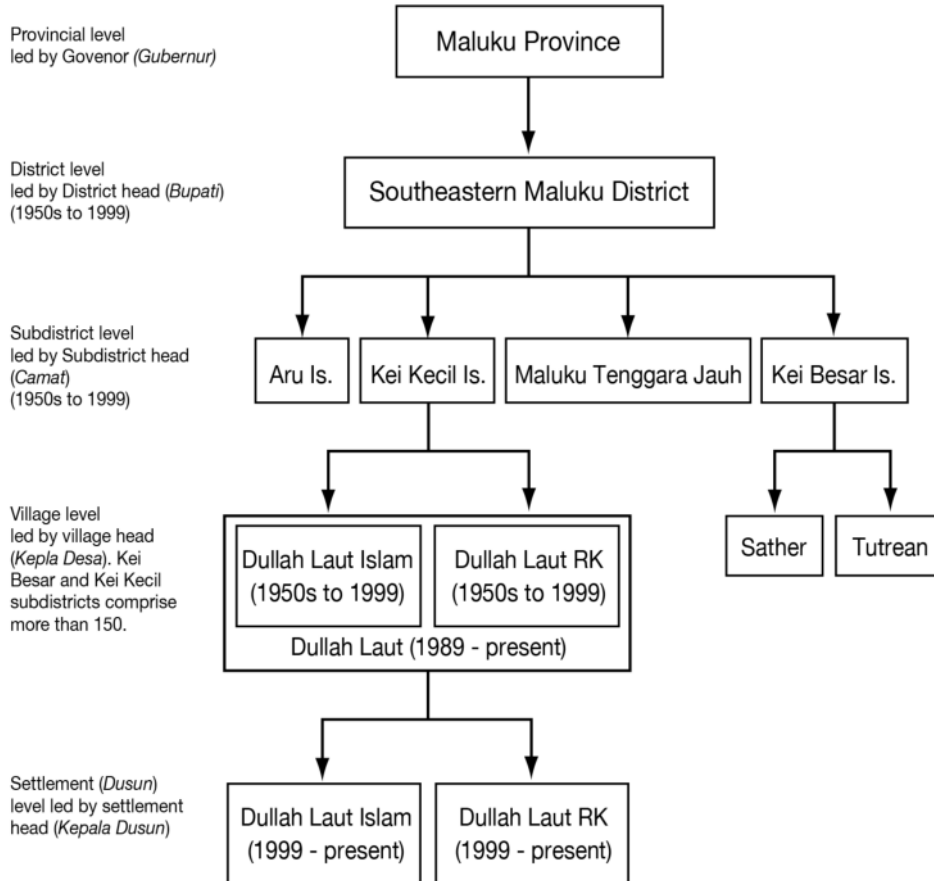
Provincial level led by Govenor (Gubernur)

Maluku Province

District level led by District head (Bupati) (1950s to 1999)

Southeastern Maluku District

Subdistrict level led by Subdistrict head (Camat) (1950s to 1999)

Aru Is.

Kei Kecil Is.

Maluku Tenggara Jauh

Kei Besar Is.

Village level led by village head (Kepla Desa). Kei Besar and Kei Kecil subdistricts comprise more than 150.

Dullah Laut Islam (1950s to 1999)

Dullah Laut RK (1950s to 1999)

Dullah Laut (1989 - present)

Sather

Tutrean

Settlement (Dusun) level led by settlement head (Kepala Dusun)

Dullah Laut Islam (1999 - present)

Dullah Laut RK (1999 - present)